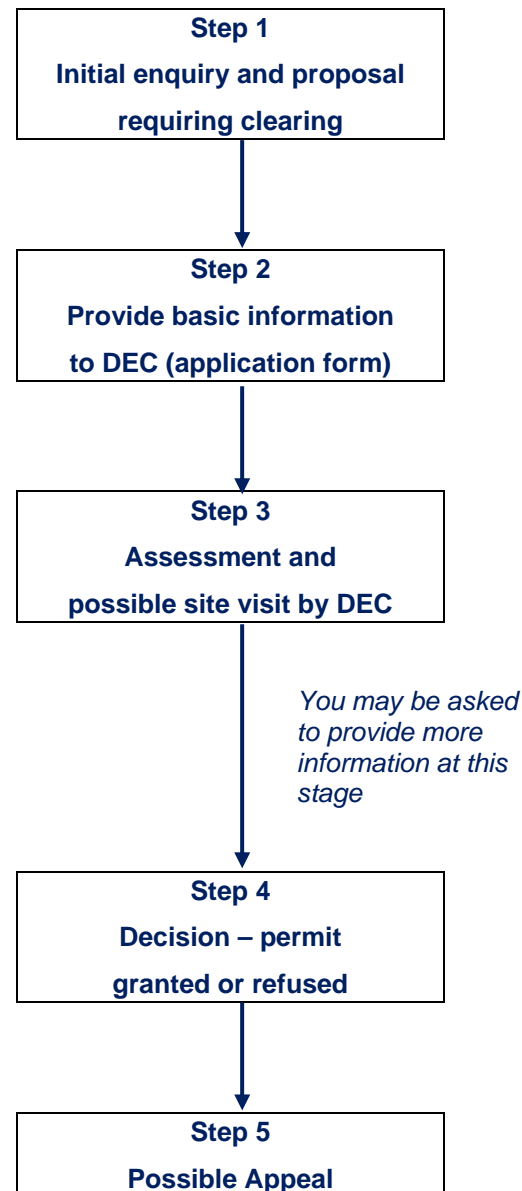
Step 1
Initial enquiry and proposal requiring clearing

Step 2
Provide basic information to DEC (application form)

Step 3
Assessment and possible site visit by DEC

You may be asked to provide more information at this stage

Step 4
Decision – permit granted or refused

Step 5
Possible Appeal